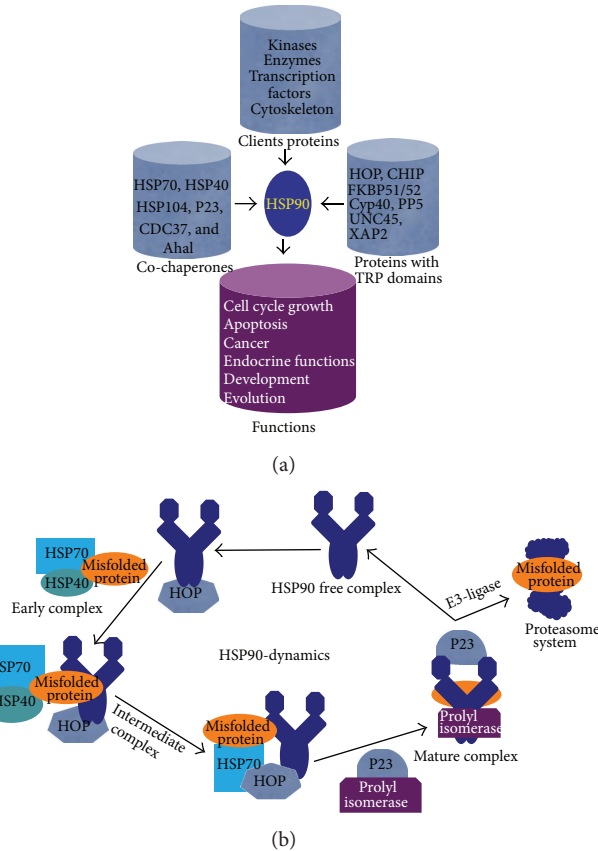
Kinases
Enzymes
Transcription factors
Cytoskeleton

Clients proteins

HSP70, HSP40
HSP104, P23,
CDC37, and
Ahal

Co-chaperones

HSP90

HOP, CHIP
FKBP51/52
Cyp40, PP5
UNC45,
XAP2

Proteins with TRP domains

Cell cycle growth
Apoptosis
Cancer
Endocrine functions
Development
Evolution

Functions

(a)

HSP70
Misfolded protein
HSP40
Early complex

HOP

HSP90 free complex

E3-ligase

Misfolded protein

Proteasome system

HSP90-dynamics

SP70
Misfolded protein
SP40
HOP

Intermediate complex

Misfolded protein
HSP70
HOP

P23
Prolyl isomerase

Mature complex

P23
Prolyl isomerase

(b)